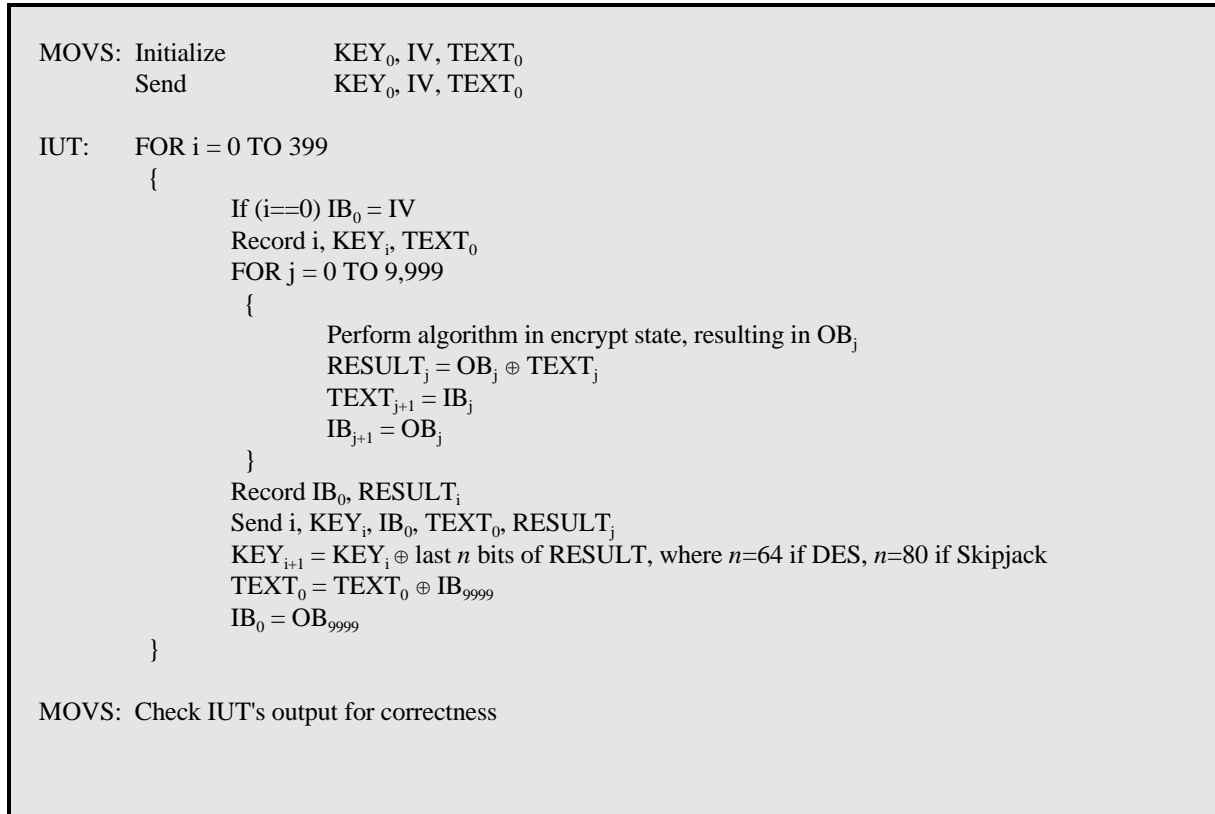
MOVS: Initialize $KEY_0$, IV, $TEXT_0$
Send $KEY_0$, IV, $TEXT_0$

IUT: FOR i = 0 TO 399
{
If (i==0) $IB_0$ = IV
Record i, $KEY_i$, $TEXT_0$
FOR j = 0 TO 9,999
{
Perform algorithm in encrypt state, resulting in $OB_j$
$RESULT_j = OB_j \oplus TEXT_j$
$TEXT_{j+1} = IB_j$
$IB_{j+1} = OB_j$
}
Record $IB_0$, $RESULT_i$
Send i, $KEY_i$, $IB_0$, $TEXT_0$, $RESULT_j$
$KEY_{i+1} = KEY_i \oplus$ last *n* bits of RESULT, where *n*=64 if DES, *n*=80 if Skipjack
$TEXT_0 = TEXT_0 \oplus IB_{9999}$
$IB_0 = OB_{9999}$
}

MOVS: Check IUT's output for correctness